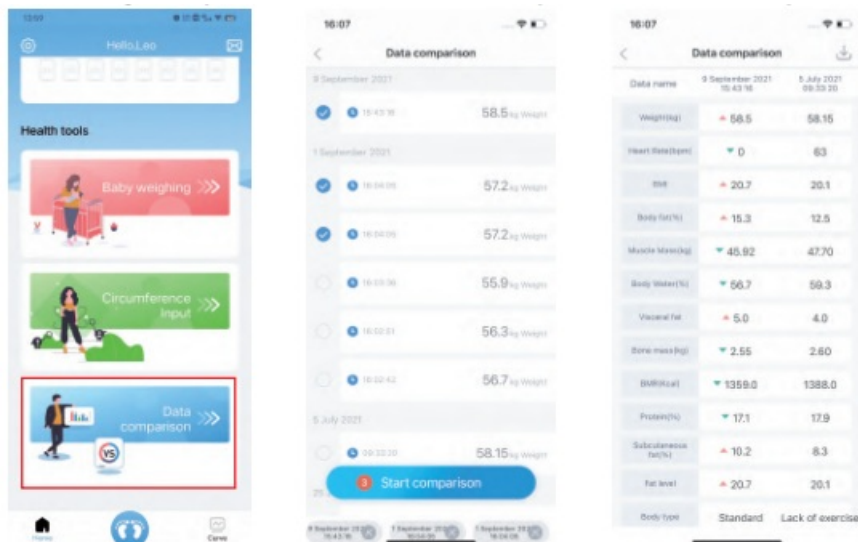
13:59

Hello,Leo

Health tools

Baby weighing

Circumference Input

Data comparison

VS

Home

Curve

16:07

Data comparison

9 September 2021

15:43:16

58.5kg Weight

1 September 2021

16:04:05

57.2kg Weight

16:04:05

57.2kg Weight

16:03:30

55.9kg Weight

16:02:51

56.3kg Weight

16:02:42

56.7kg Weight

5 July 2021

09:33:20

58.15kg Weight

3 Start comparison

9 September 2021 15:43:16

1 September 2021 16:04:05

1 September 2021 16:04:05

16:07

Data comparison

| Data name | 9 September 2021 15:43:16 | 5 July 2021 09:33:20 |
|---|---|---|
| Weight(kg) | ▲ 58.5 | 58.15 |
| Heart Rate(bpm) | ▼ 0 | 63 |
| BMI | ▲ 20.7 | 20.1 |
| Body fat(%) | ▲ 15.3 | 12.5 |
| Muscle Mass(kg) | ▼ 45.92 | 47.70 |
| Body Water(%) | ▼ 56.7 | 59.3 |
| Visceral fat | ▲ 5.0 | 4.0 |
| Bone mass(kg) | ▼ 2.55 | 2.60 |
| BMR(Kcal) | ▼ 1359.0 | 1388.0 |
| Protein(%) | ▼ 17.1 | 17.9 |
| Subcutaneous fat(%) | ▲ 10.2 | 8.3 |
| Fat level | ▲ 20.7 | 20.1 |
| Body type | Standard | Lack of exercise |